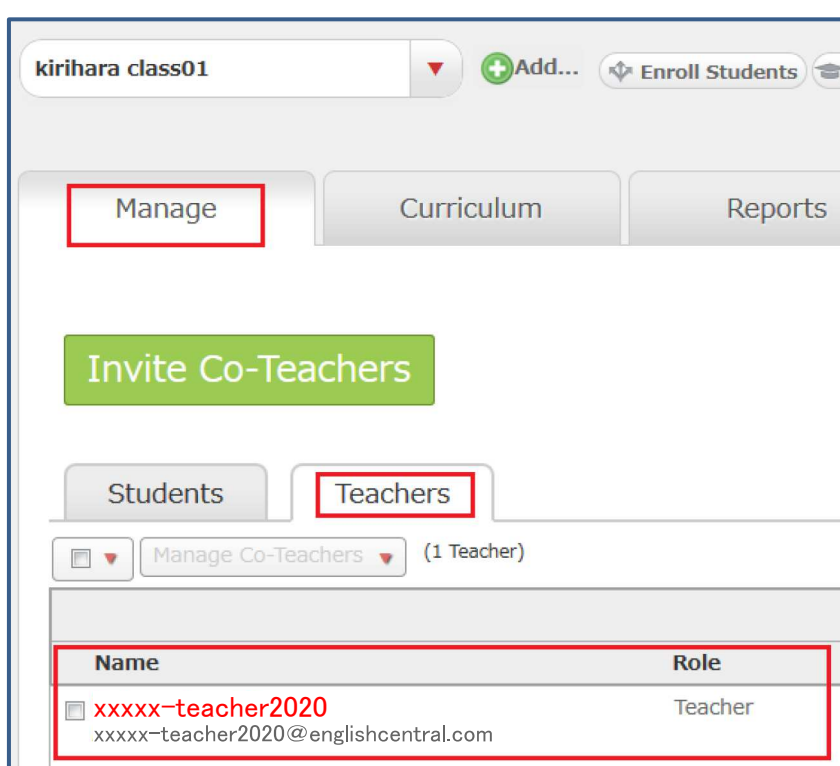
kirihara class01

Add...

Enroll Students

Manage

Curriculum

Reports

Invite Co-Teachers

Students

Teachers

Manage Co-Teachers

(1 Teacher)

| Name | Role |
|---|---|
| xxxxx-teacher2020 xxxxx-teacher2020@englishcentral.com | Teacher |